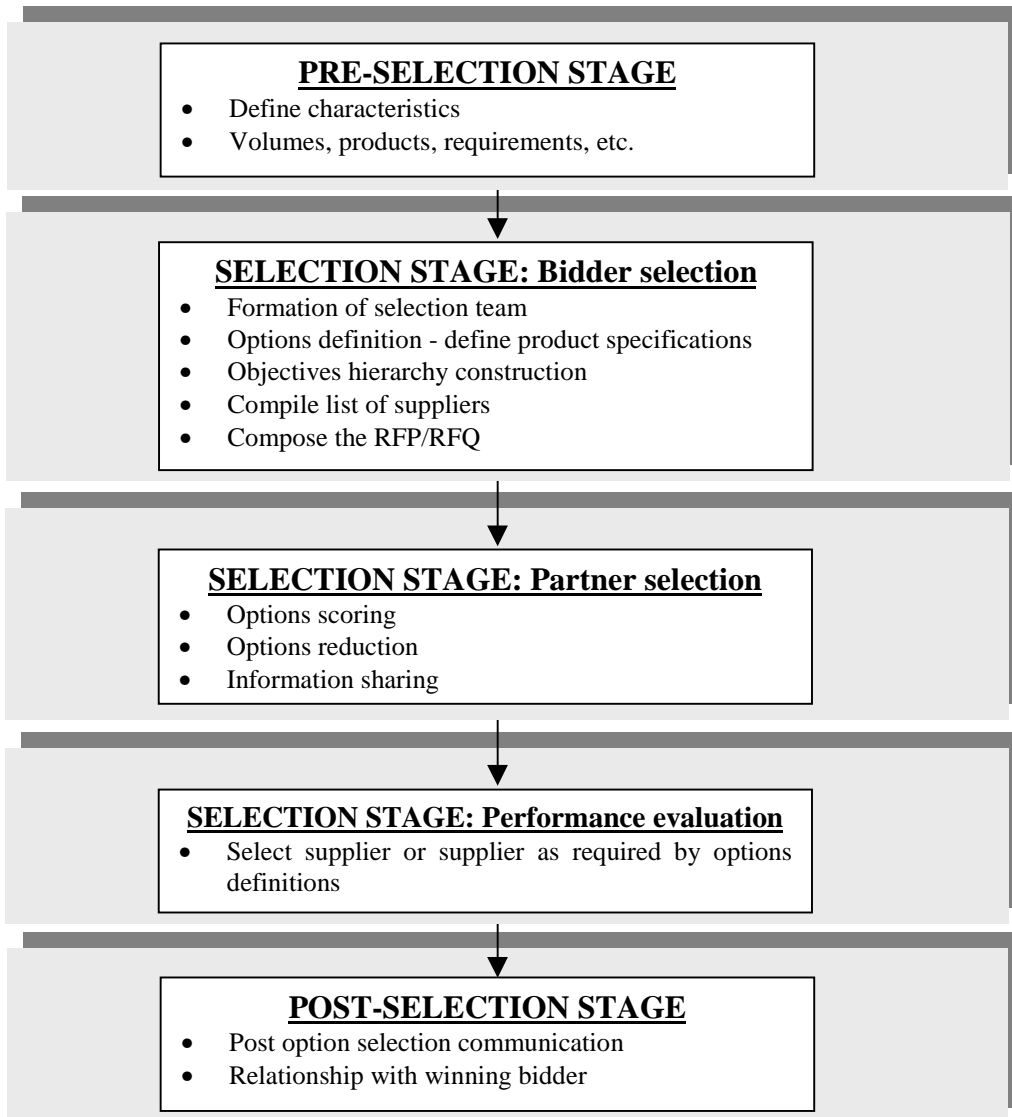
**PRE-SELECTION STAGE**
- Define characteristics
- Volumes, products, requirements, etc.

**SELECTION STAGE: Bidder selection**
- Formation of selection team
- Options definition - define product specifications
- Objectives hierarchy construction
- Compile list of suppliers
- Compose the RFP/RFQ

**SELECTION STAGE: Partner selection**
- Options scoring
- Options reduction
- Information sharing

**SELECTION STAGE: Performance evaluation**
- Select supplier or supplier as required by options definitions

**POST-SELECTION STAGE**
- Post option selection communication
- Relationship with winning bidder